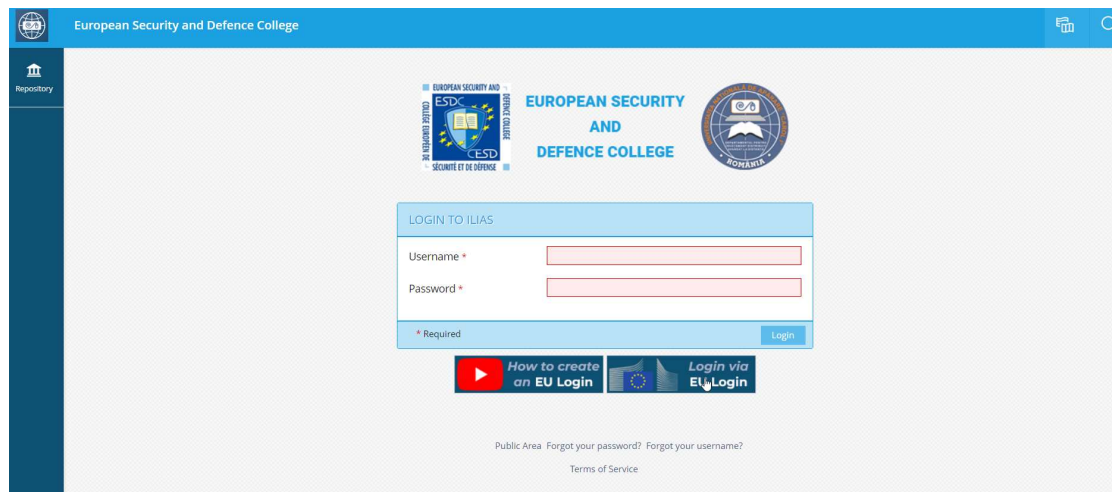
European Security and Defence College

Repository

EUROPEAN SECURITY AND DEFENCE COLLEGE
ESDC
CESD
COLLÈGE EUROPÉEN DE SÉCURITÉ ET DE DÉFENSE

EUROPEAN SECURITY AND DEFENCE COLLEGE

ROMÂNIA

LOGIN TO ILIAS

Username *

Password *

* Required

Login

How to create an EU Login

Login via EU Login

Public Area Forgot your password? Forgot your username?

Terms of Service